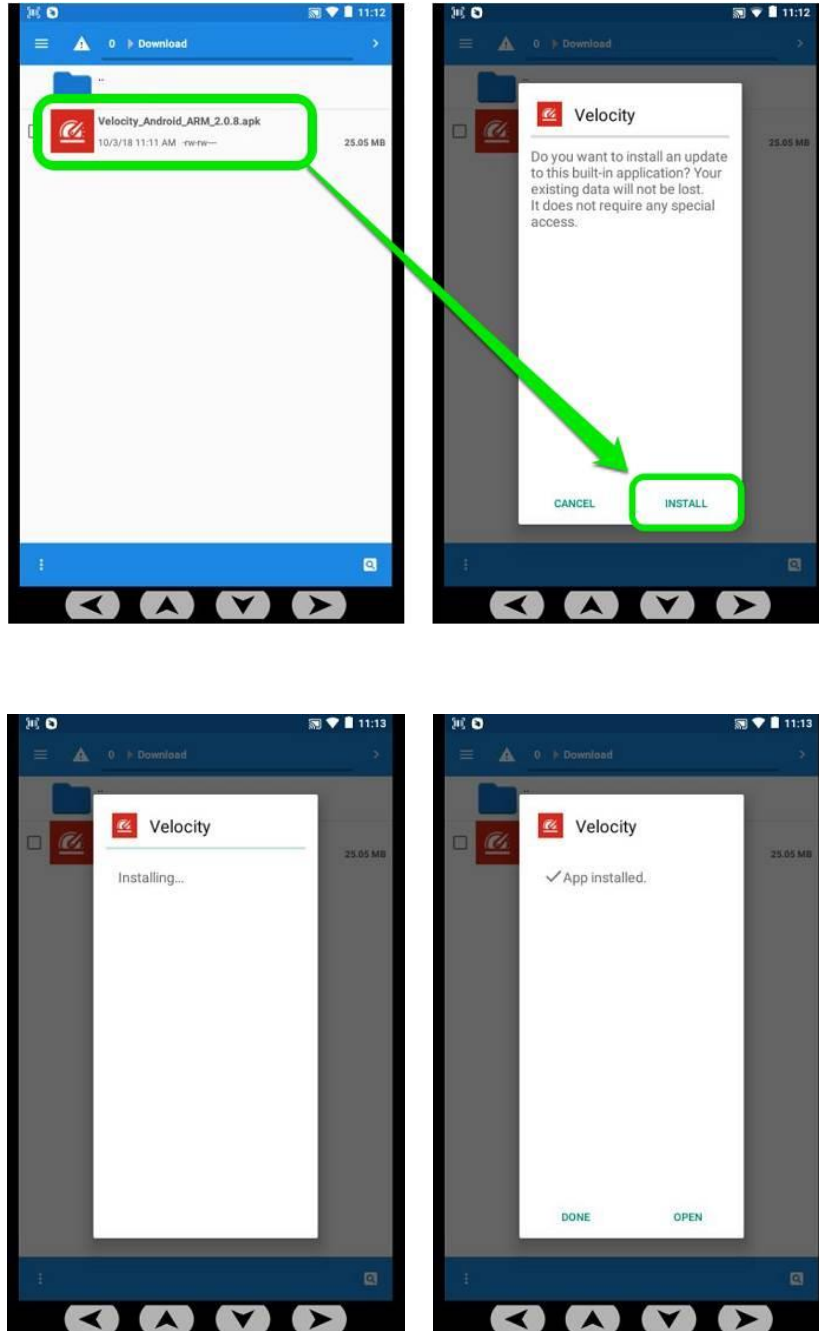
11:12

0 Download

..

Velocity_Android_ARM_2.0.8.apk

10/3/18 11:11 AM -rw-rw---

25.05 MB

11:12

0 Download

Velocity

Do you want to install an update to this built-in application? Your existing data will not be lost. It does not require any special access.

25.05 MB

CANCEL

INSTALL

11:13

0 Download

Velocity

Installing...

25.05 MB

11:13

0 Download

Velocity

✓App installed.

25.05 MB

DONE

OPEN